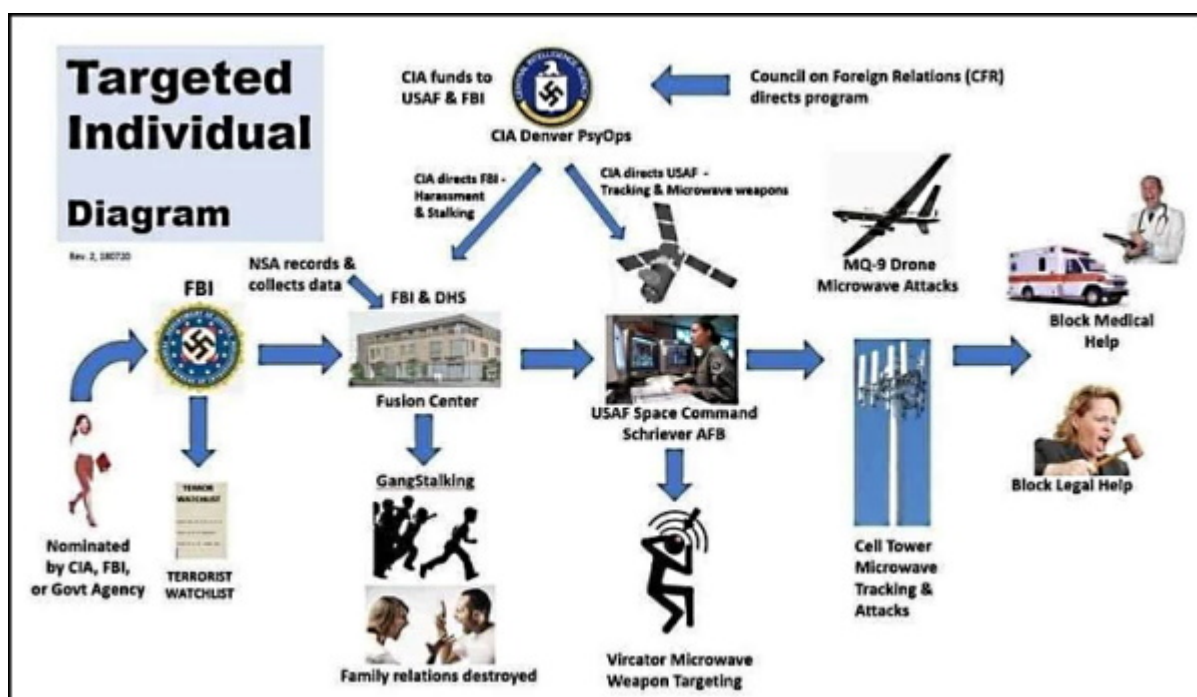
Targeted Individual Diagram

Rev. 2, 180720

CIA funds to USAF & FBI

CIA Denver PsyOps

Council on Foreign Relations (CFR) directs program

CIA directs FBI - Harassment & Stalking

CIA directs USAF - Tracking & Microwave weapons

MQ-9 Drone Microwave Attacks

FBI

NSA records & collects data

FBI & DHS

Fusion Center

USAF Space Command Schriever AFB

Block Medical Help

Block Legal Help

TERROR WATCHLIST

Nominated by CIA, FBI, or Govt Agency

TERRORIST WATCHLIST

GangStalking

Family relations destroyed

Vircator Microwave Weapon Targeting

Cell Tower Microwave Tracking & Attacks